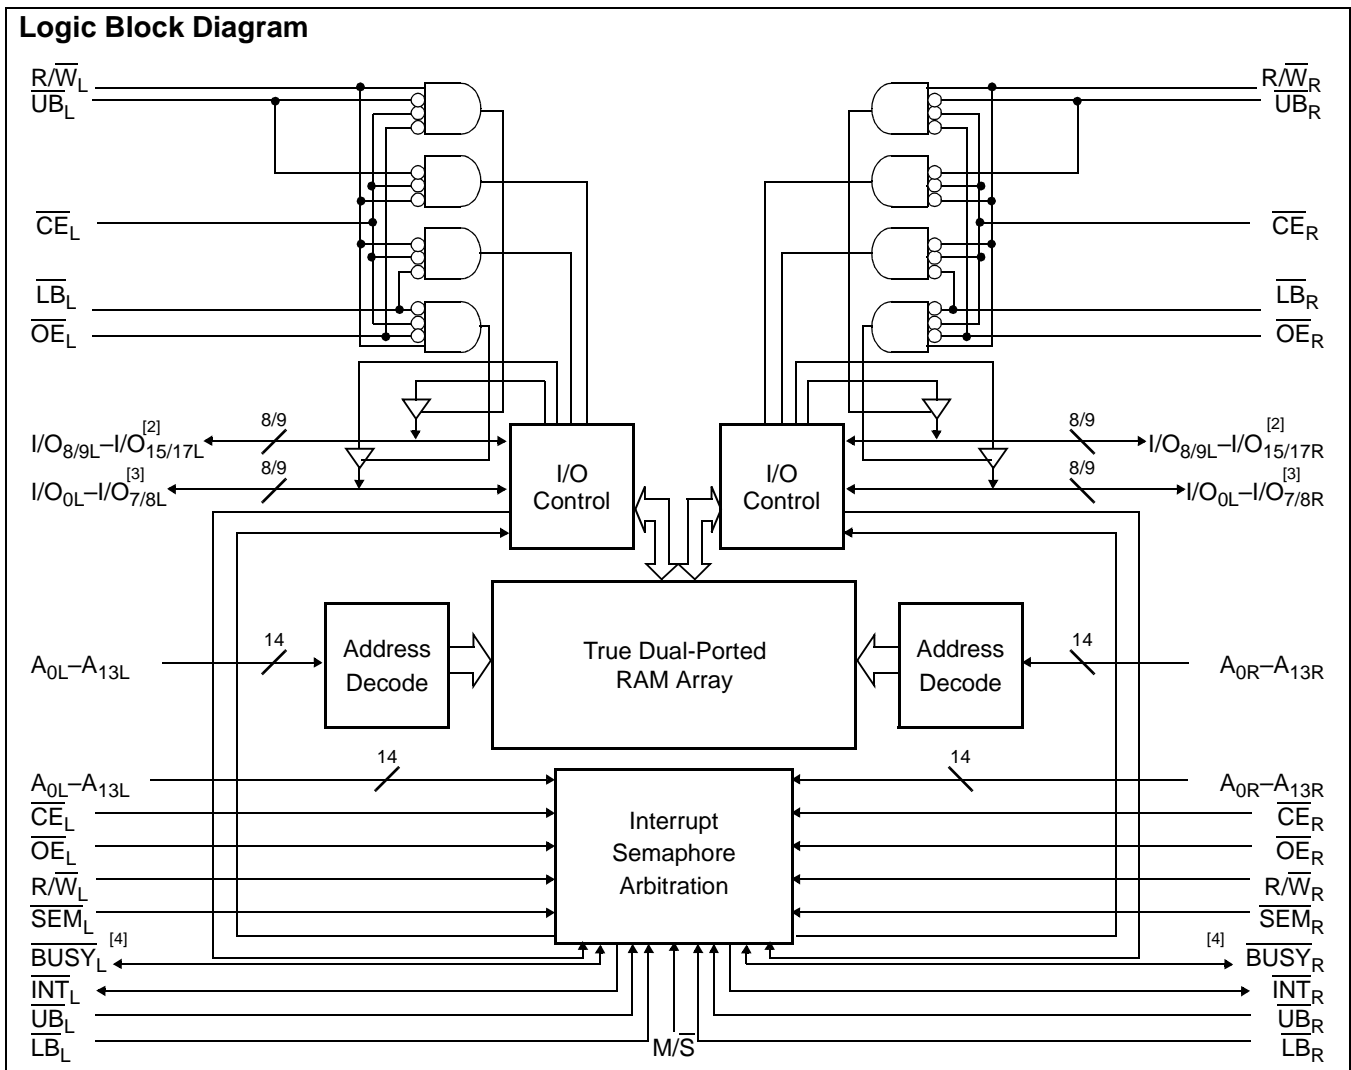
Logic Block Diagram

$R/\overline{W}_L$
$\overline{UB}_L$
$\overline{CE}_L$
$\overline{LB}_L$
$\overline{OE}_L$

$R/\overline{W}_R$
$\overline{UB}_R$
$\overline{CE}_R$
$\overline{LB}_R$
$\overline{OE}_R$

8/9
$I/O_{8/9L}–I/O_{15/17L}^{[2]}$
8/9
$I/O_{0L}–I/O_{7/8L}^{[3]}$

I/O Control

I/O Control

8/9
$I/O_{8/9L}–I/O_{15/17R}^{[2]}$
8/9
$I/O_{0L}–I/O_{7/8R}^{[3]}$

14
$A_{0L}–A_{13L}$

Address Decode

True Dual-Ported RAM Array

Address Decode

14
$A_{0R}–A_{13R}$

14
$A_{0L}–A_{13L}$
$\overline{CE}_L$
$\overline{OE}_L$
$R/\overline{W}_L$
$\overline{SEM}_L$
$\overline{BUSY}_L^{[4]}$
$\overline{INT}_L$
$\overline{UB}_L$
$\overline{LB}_L$

Interrupt Semaphore Arbitration

14
$A_{0R}–A_{13R}$
$\overline{CE}_R$
$\overline{OE}_R$
$R/\overline{W}_R$
$\overline{SEM}_R$
[4] $\overline{BUSY}_R$
$\overline{INT}_R$
$\overline{UB}_R$
$\overline{LB}_R$

$M/\overline{S}$